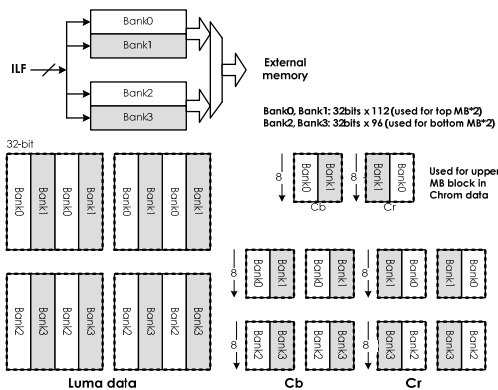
Bank0
Bank1
ILF
External memory
Bank2
Bank3

Bank0, Bank1: 32bits x 112 (used for top MB*2)
Bank2, Bank3: 32bits x 96 (used for bottom MB*2)

32-bit

Bank0 Bank1 Bank0 Bank1 Bank0 Bank1 Bank0 Bank1

8 Bank0 Bank1 Cb
8 Bank0 Bank1 Cr
Used for upper MB block in Chrom data

Bank2 Bank3 Bank2 Bank3 Bank2 Bank3 Bank2 Bank3

8 Bank0 Bank1 Bank0 Bank1
8 Bank0 Bank1 Bank0 Bank1

8 Bank2 Bank3 Bank2 Bank3
8 Bank2 Bank3 Bank2 Bank3

Luma data
Cb
Cr